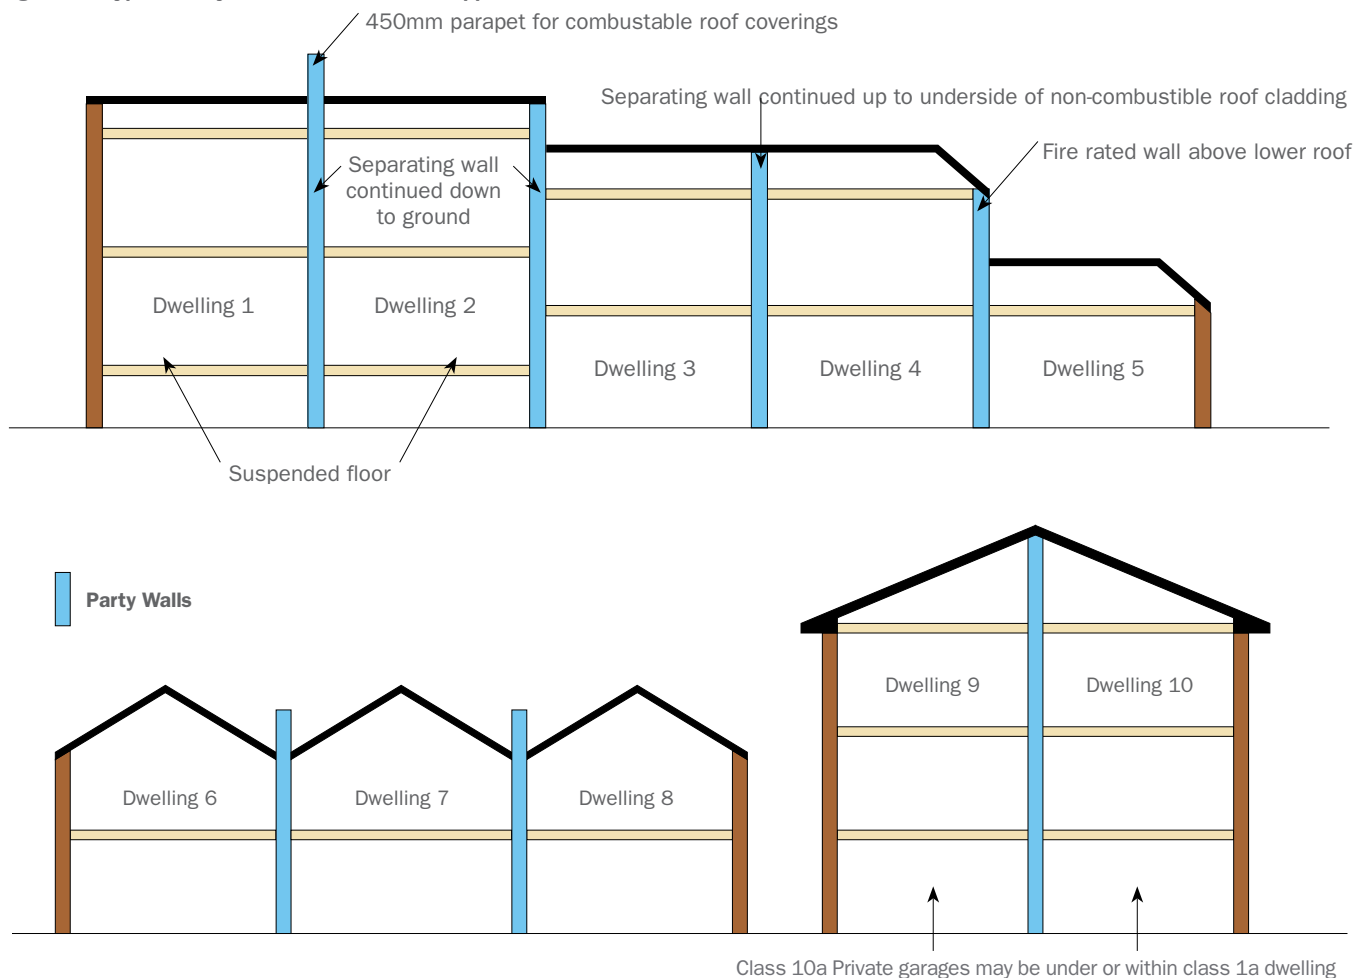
450mm parapet for combustable roof coverings

Separating wall continued up to underside of non-combustible roof cladding

Fire rated wall above lower roof

Separating wall continued down to ground

Dwelling 1

Dwelling 2

Dwelling 3

Dwelling 4

Dwelling 5

Suspended floor

Party Walls

Dwelling 9

Dwelling 10

Dwelling 6

Dwelling 7

Dwelling 8

Class 10a Private garages may be under or within class 1a dwelling